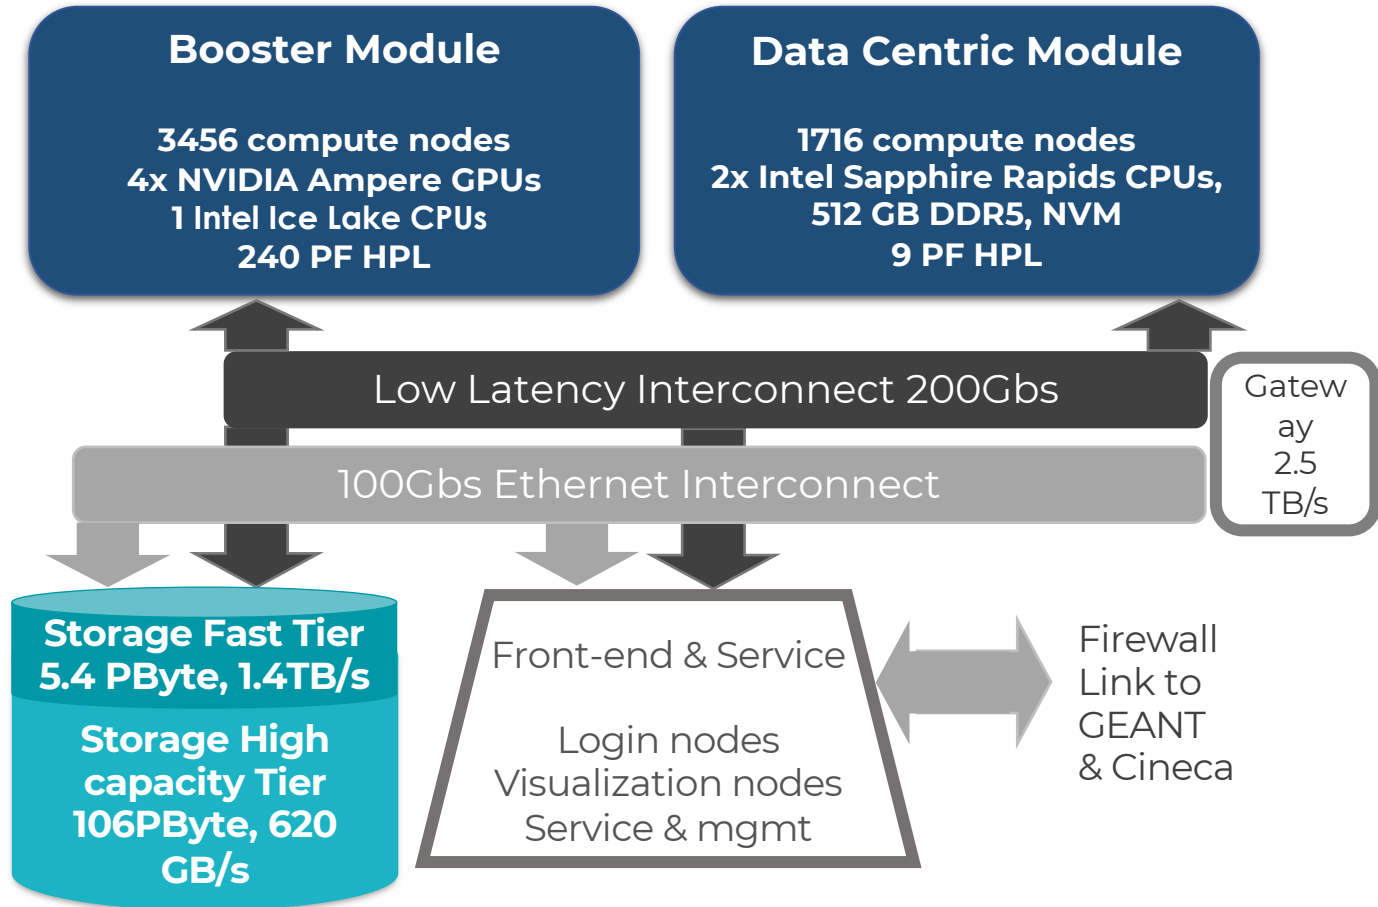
Booster Module

3456 compute nodes
4x NVIDIA Ampere GPUs
1 Intel Ice Lake CPUs
240 PF HPL

Data Centric Module

1716 compute nodes
2x Intel Sapphire Rapids CPUs,
512 GB DDR5, NVM
9 PF HPL

Low Latency Interconnect 200Gbs

Gatew ay 2.5 TB/s

100Gbs Ethernet Interconnect

Storage Fast Tier
5.4 PByte, 1.4TB/s

Storage High capacity Tier
106PByte, 620 GB/s

Front-end & Service

Login nodes
Visualization nodes
Service & mgmt

Firewall
Link to
GEANT
& Cineca